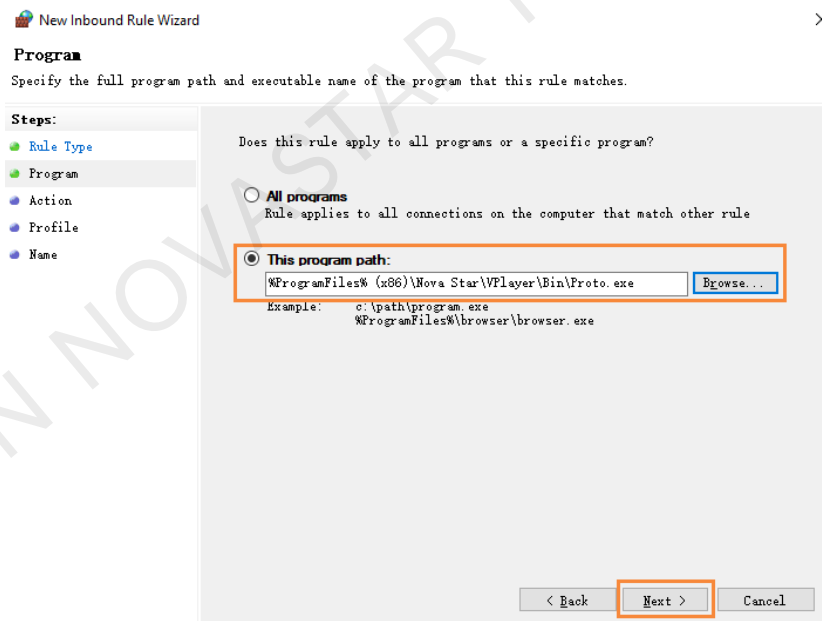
New Inbound Rule Wizard

Program

Specify the full program path and executable name of the program that this rule matches.

Steps:

Rule Type

Program

Action

Profile

Name

Does this rule apply to all programs or a specific program?

All programs

Rule applies to all connections on the computer that match other rule

This program path:

%ProgramFiles% (x86)\Nova Star\VPlayer\Bin\Proto.exe

Browse...

Example: c:\path\program.exe
%ProgramFiles%\browser\browser.exe

< Back

Next >

Cancel

NOVASTAR